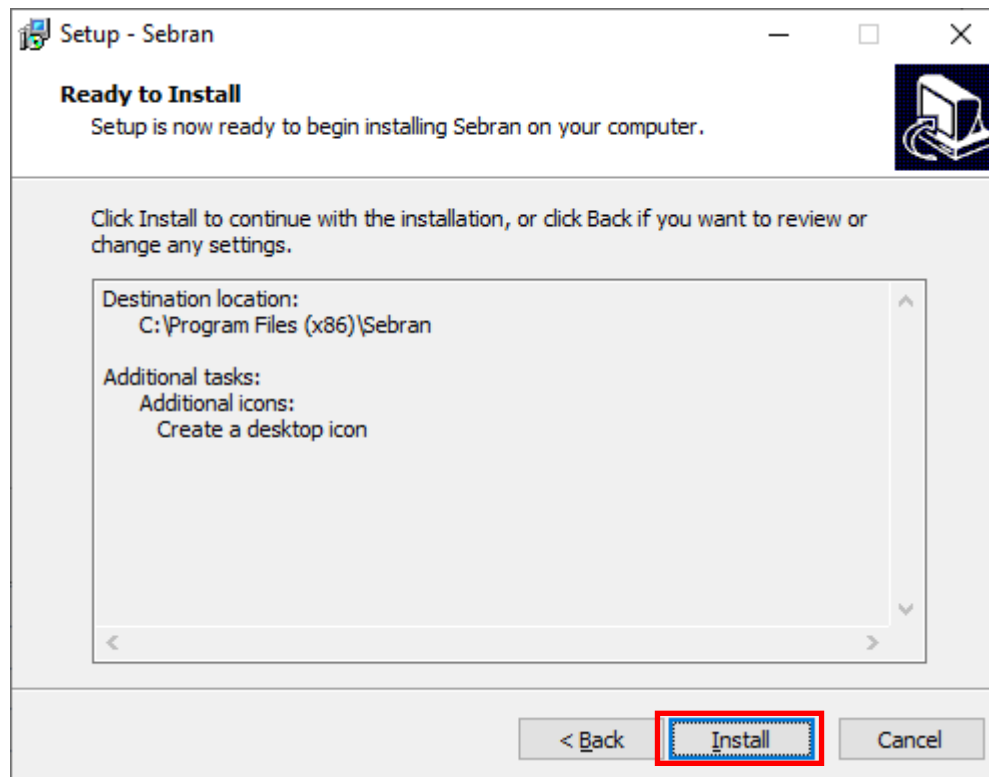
Setup - Sebran

Ready to Install
Setup is now ready to begin installing Sebran on your computer.

Click Install to continue with the installation, or click Back if you want to review or change any settings.

Destination location:
C:\Program Files (x86)\Sebran

Additional tasks:
Additional icons:
Create a desktop icon

< Back
Install
Cancel